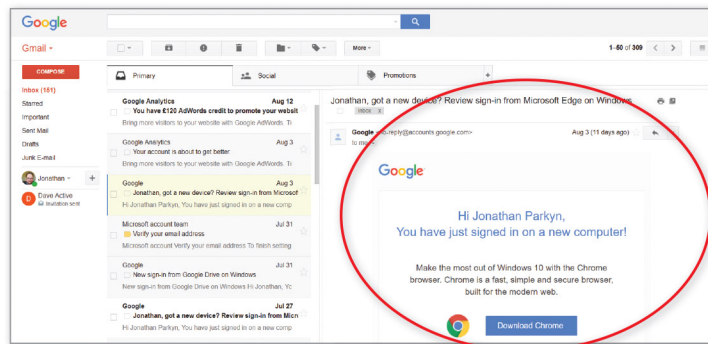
Google

Gmail

More

1–50 of 309

COMPOSE

Inbox (151)
Starred
Important
Sent Mail
Drafts
Junk E-mail

Jonathan

Dave Active
Invitation sent

Primary
Social
Promotions

Google Analytics Aug 12
You have £120 AdWords credit to promote your websit
Bring more visitors to your website with Google AdWords. Tr

Google Analytics Aug 3
Your account is about to get better
Bring more visitors to your website with Google AdWords. Tr

Google Aug 3
Jonathan, got a new device? Review sign-in from Microsof
Hi Jonathan Parkyn, You have just signed in on a new comp

Microsoft account team Jul 31
Verify your email address
Microsoft account Verify your email address To finish setting

Google Jul 31
New sign-in from Google Drive on Windows
New sign-in from Google Drive on Windows Hi Jonathan, Yo

Google Jul 27
Jonathan, got a new device? Review sign-in from Micr
Hi Jonathan Parkyn, You have just signed in on a new comp

Jonathan, got a new device? Review sign-in from Microsoft Edge on Windows
Inbox x

Google no-reply@accounts.google.com> Aug 3 (11 days ago)
to me

Google

Hi Jonathan Parkyn,
You have just signed in on a new computer!

Make the most out of Windows 10 with the Chrome browser. Chrome is a fast, simple and secure browser, built for the modern web.

Download Chrome